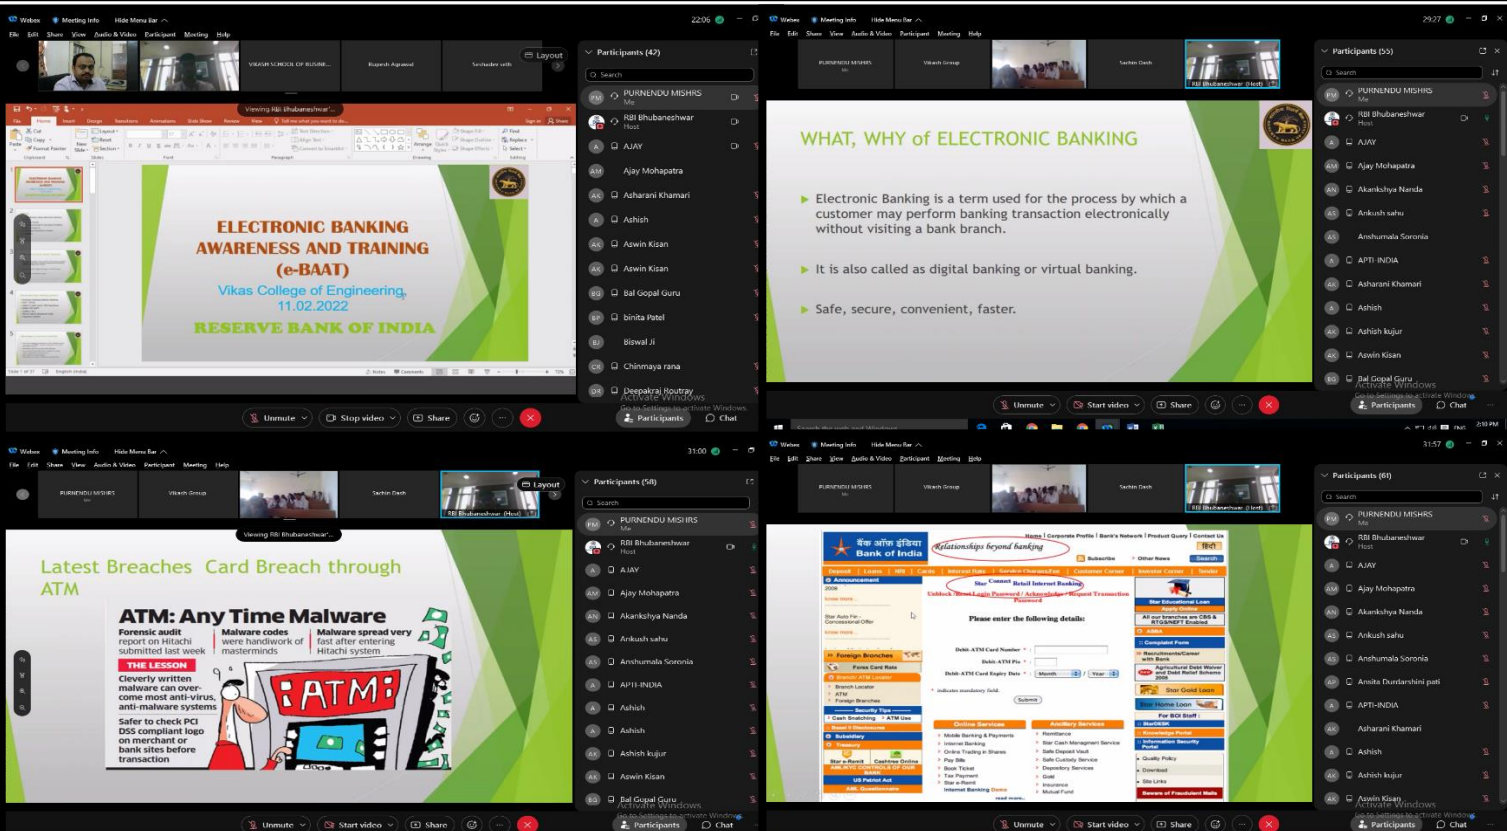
Webex Meeting Info Hide Menu Bar
File Edit Share View Audio & Video Participant Meeting Help
22:06

VIKASH SCHOOL OF BUSINE... Rupesh Agrawal Seshadev sethi
Layout
Viewing RBI Bhubaneshwar'...

ELECTRONIC BANKING AWARENESS AND TRAINING (e-BAAT)
Vikas College of Engineering 11.02.2022
RESERVE BANK OF INDIA

Participants (42)
Search
PURNENDU MISHRS Me
RBI Bhubaneshwar Host
AJAY
Ajay Mohapatra
Asharani Khamari
Ashish
Aswin Kisan
Aswin Kisan
Bal Gopal Guru
binita Patel
Biswal Ji
Chinmaya rana
Deepakraj Houtray
Activate Windows
Go to Settings to activate Windows.
Unmute Stop video Share Participants Chat

Webex Meeting Info Hide Menu Bar
File Edit Share View Audio & Video Participant Meeting Help
29:27
PURNENDU MISHRS Me Vikash Group Sachin Dash RBI Bhubaneshwar (Host)

WHAT, WHY of ELECTRONIC BANKING
Electronic Banking is a term used for the process by which a customer may perform banking transaction electronically without visiting a bank branch.
It is also called as digital banking or virtual banking.
Safe, secure, convenient, faster.

Participants (55)
Search
PURNENDU MISHRS Me
RBI Bhubaneshwar Host
AJAY
Ajay Mohapatra
Akankshya Nanda
Ankush sahu
Anshumala Soronia
APTI-INDIA
Asharani Khamari
Ashish
Ashish kujur
Aswin Kisan
Bal Gopal Guru
Activate Windows
Go to Settings to activate Windows.
Unmute Start video Share Participants Chat

Webex Meeting Info Hide Menu Bar
File Edit Share View Audio & Video Participant Meeting Help
31:00
PURNENDU MISHRS Me Vikash Group Sachin Dash RBI Bhubaneshwar (Host)
Layout
Viewing RBI Bhubaneshwar'...

Latest Breaches Card Breach through ATM
ATM: Any Time Malware
Forensic audit report on Hitachi submitted last week
Malware codes were handiwork of masterminds
Malware spread very fast after entering Hitachi system
THE LESSON
Cleverly written malware can overcome most anti-virus, anti-malware systems
Safer to check PCI DSS compliant logo on merchant or bank sites before transaction
ATM

Participants (58)
Search
PURNENDU MISHRS Me
RBI Bhubaneshwar Host
AJAY
Ajay Mohapatra
Akankshya Nanda
Ankush sahu
Anshumala Soronia
APTI-INDIA
Ashish
Ashish
Ashish kujur
Aswin Kisan
Bal Gopal Guru
Activate Windows
Go to Settings to activate Windows.
Unmute Start video Share Participants Chat

Webex Meeting Info Hide Menu Bar
File Edit Share View Audio & Video Participant Meeting Help
31:57
PURNENDU MISHRS Me Vikash Group Sachin Dash RBI Bhubaneshwar (Host)

बैंक ऑफ़ इंडिया Bank of India
Relationships beyond banking
Star Connect Retail Internet Banking
Please enter the following details:
Debit-ATM Card Number
Debit-ATM Pin
Debit-ATM Card Expiry Date Month Year
Submit
Online Services
Ancillary Services

Participants (61)
Search
PURNENDU MISHRS Me
RBI Bhubaneshwar Host
AJAY
Ajay Mohapatra
Akankshya Nanda
Ankush sahu
Anshumala Soronia
Ansita Durdarshini pati
APTI-INDIA
Asharani Khamari
Ashish
Ashish kujur
Aswin Kisan
Activate Windows
Go to Settings to activate Windows.
Unmute Start video Share Participants Chat